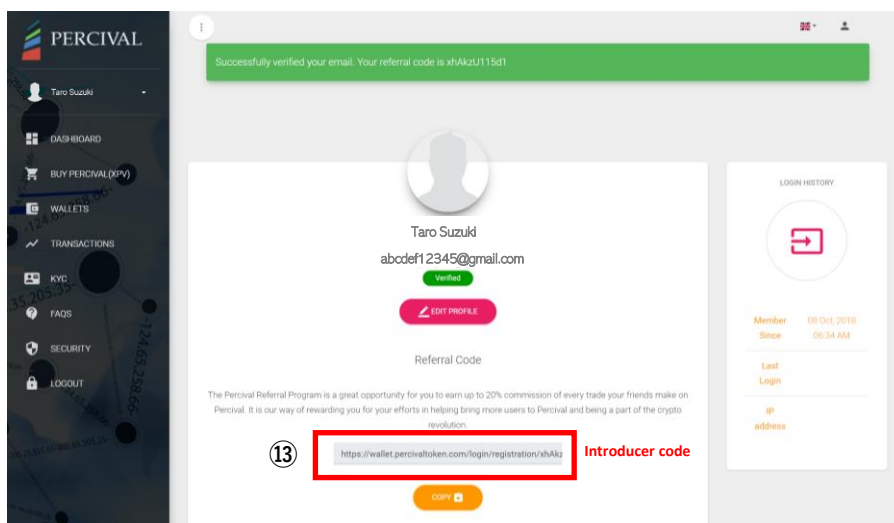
PERCIVAL

Taro Suzuki

DASHBOARD

BUY PERCIVAL(XPV)

WALLETS

TRANSACTIONS

KYC

FAQS

SECURITY

LOGOUT

Successfully verified your email. Your referral code is xhAkzU115d1

Taro Suzuki

abcdef12345@gmail.com

Verified

EDIT PROFILE

Referral Code

The Percival Referral Program is a great opportunity for you to earn up to 20% commission of every trade your friends make on Percival. It is our way of rewarding you for your efforts in helping bring more users to Percival and being a part of the crypto revolution.

⑬

https://wallet.percivaltoken.com/login/registration/xhAkz

Introducer code

COPY

LOGIN HISTORY

| Member Since | 08 Oct, 2018 06:34 AM |
|---|---|
| Last Login | |
| IP address | |